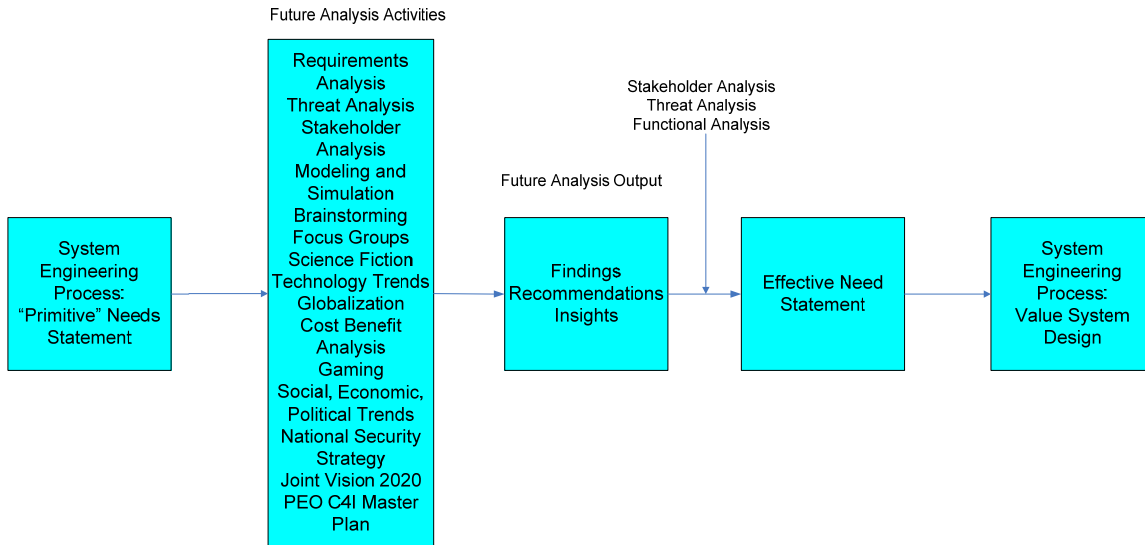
Future Analysis Activities

System Engineering Process: “Primitive” Needs Statement

Requirements Analysis
Threat Analysis
Stakeholder Analysis
Modeling and Simulation
Brainstorming
Focus Groups
Science Fiction
Technology Trends
Globalization
Cost Benefit Analysis
Gaming
Social, Economic, Political Trends
National Security Strategy
Joint Vision 2020
PEO C4I Master Plan

Future Analysis Output

Findings
Recommendations
Insights

Stakeholder Analysis
Threat Analysis
Functional Analysis

Effective Need Statement

System Engineering Process: Value System Design